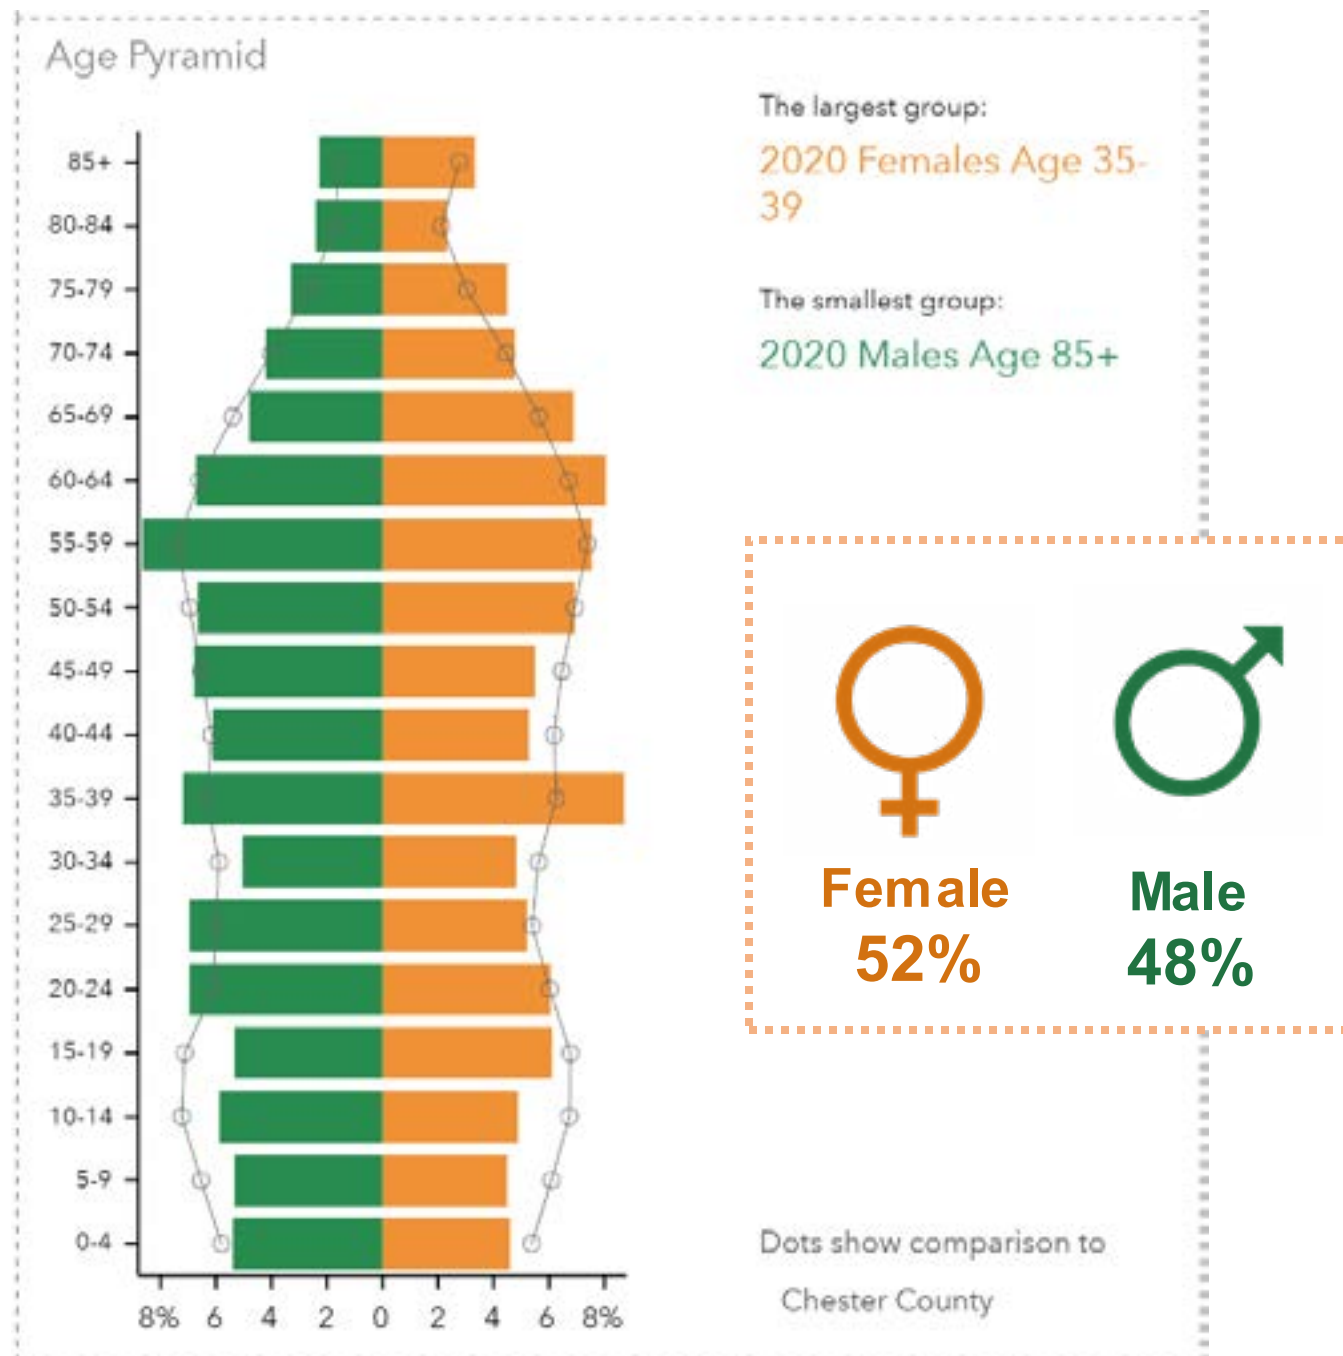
Age Pyramid

85+
80-84
75-79
70-74
65-69
60-64
55-59
50-54
45-49
40-44
35-39
30-34
25-29
20-24
15-19
10-14
5-9
0-4

8% 6 4 2 0 2 4 6 8%

The largest group:

2020 Females Age 35-39

The smallest group:

2020 Males Age 85+

Female
52%

Male
48%

Dots show comparison to Chester County